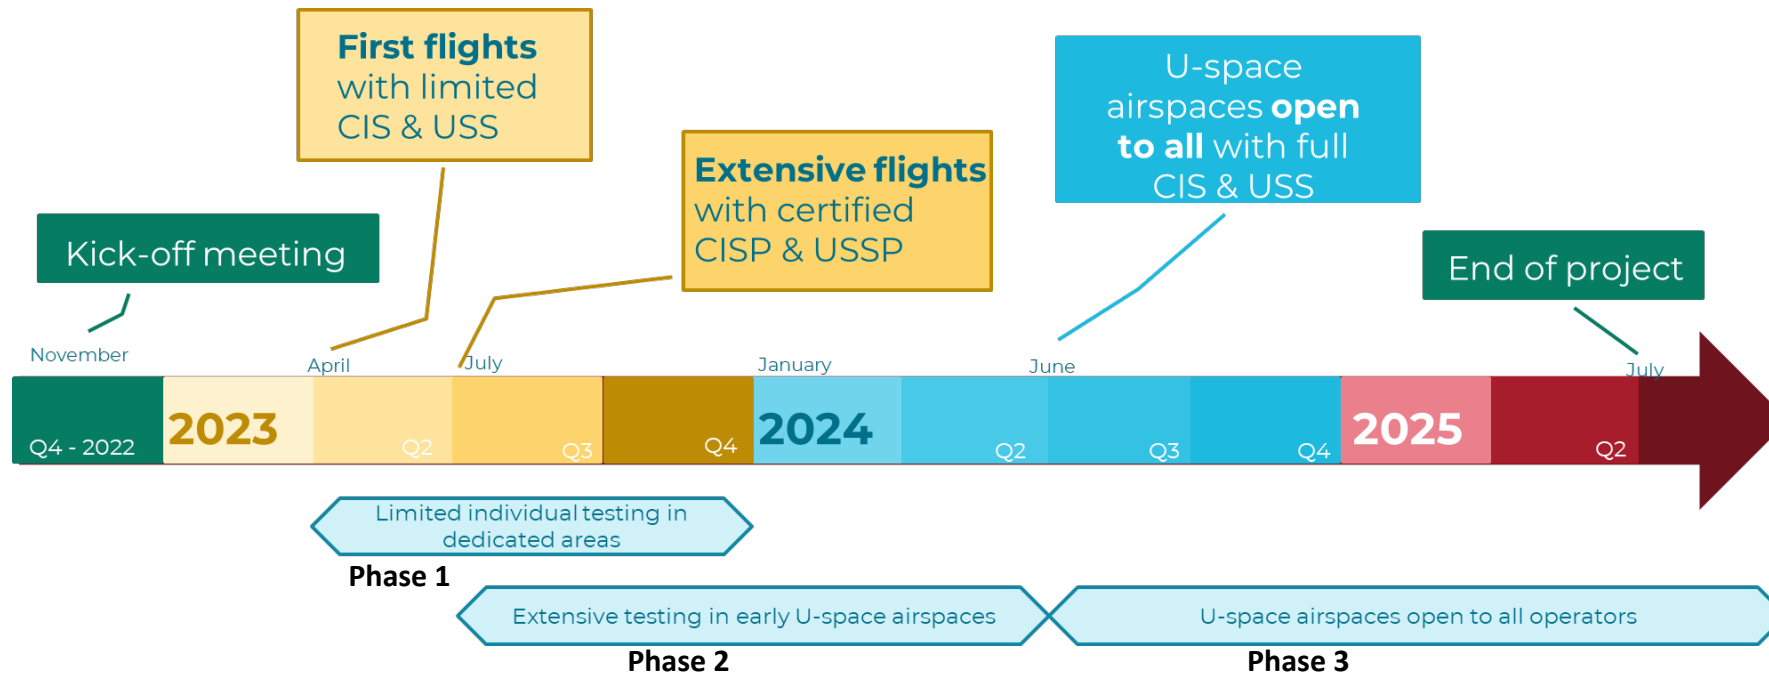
First flights with limited CIS & USS

Extensive flights with certified CISP & USSP

U-space airspaces open to all with full CIS & USS

Kick-off meeting

End of project

November

April

July

January

June

July

Q4 - 2022

2023

Q2

Q3

Q4

2024

Q2

Q3

Q4

2025

Q2

Limited individual testing in dedicated areas

Phase 1

Extensive testing in early U-space airspaces

Phase 2

U-space airspaces open to all operators

Phase 3